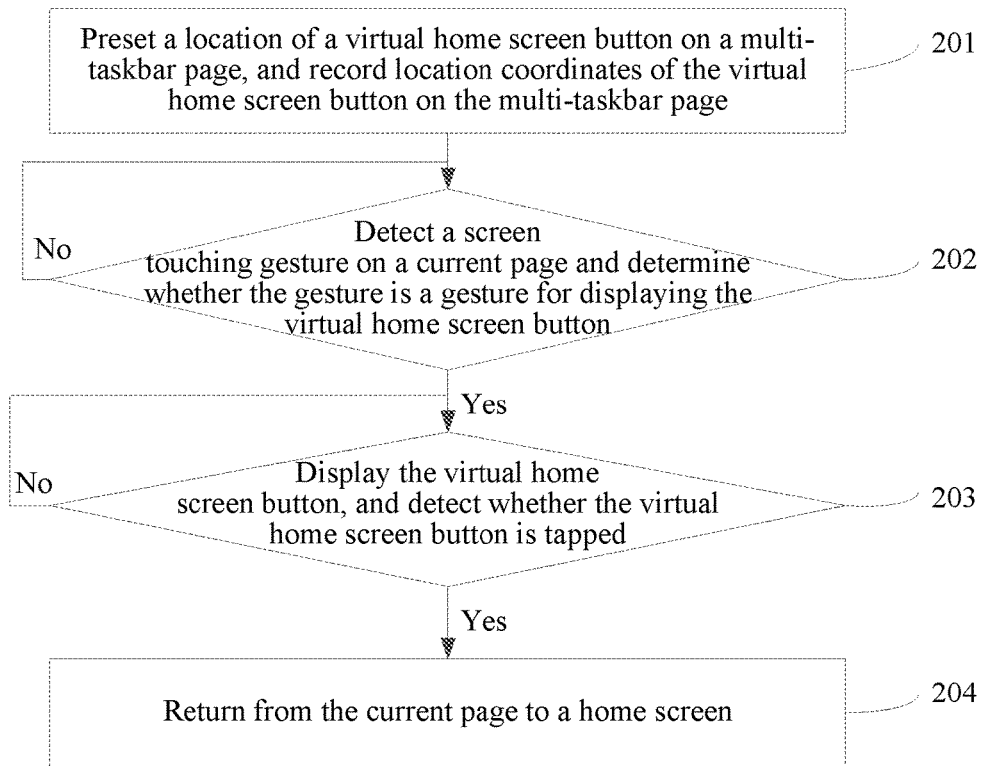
Preset a location of a virtual home screen button on a multi-taskbar page, and record location coordinates of the virtual home screen button on the multi-taskbar page

201

No

Detect a screen touching gesture on a current page and determine whether the gesture is a gesture for displaying the virtual home screen button

202

Yes

No

Display the virtual home screen button, and detect whether the virtual home screen button is tapped

203

Yes

Return from the current page to a home screen

204